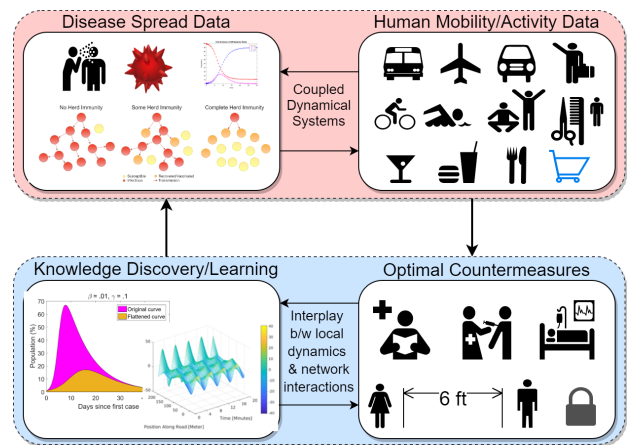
Disease Spread Data

Human Mobility/Activity Data

Coupled Dynamical Systems

No Herd Immunity

Some Herd Immunity

Complete Herd Immunity

Susceptible
Infectious
Recovered/Vaccinated
Transmission

Knowledge Discovery/Learning

Optimal Countermeasures

Interplay b/w local dynamics & network interactions

$\beta = .01,\ \gamma = .1$

Original curve
Flattened curve

Population (%)

Days since first case

Position Along Road (Meter)

Time (Minutes)

6 ft